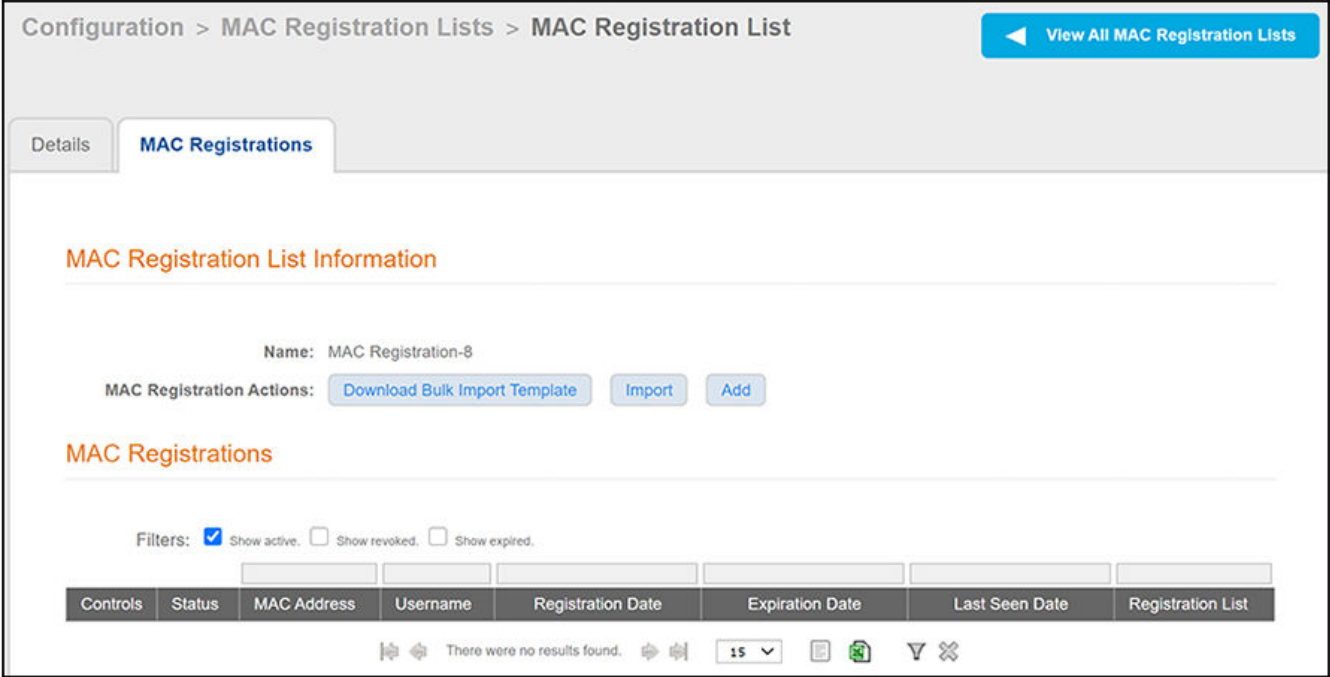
Configuration > MAC Registration Lists > MAC Registration List

View All MAC Registration Lists

Details

MAC Registrations

MAC Registration List Information

Name: MAC Registration-8

MAC Registration Actions: Download Bulk Import Template Import Add

MAC Registrations

Filters: Show active. Show revoked. Show expired.

| Controls | Status | MAC Address | Username | Registration Date | Expiration Date | Last Seen Date | Registration List |
|---|---|---|---|---|---|---|---|

There were no results found. 15